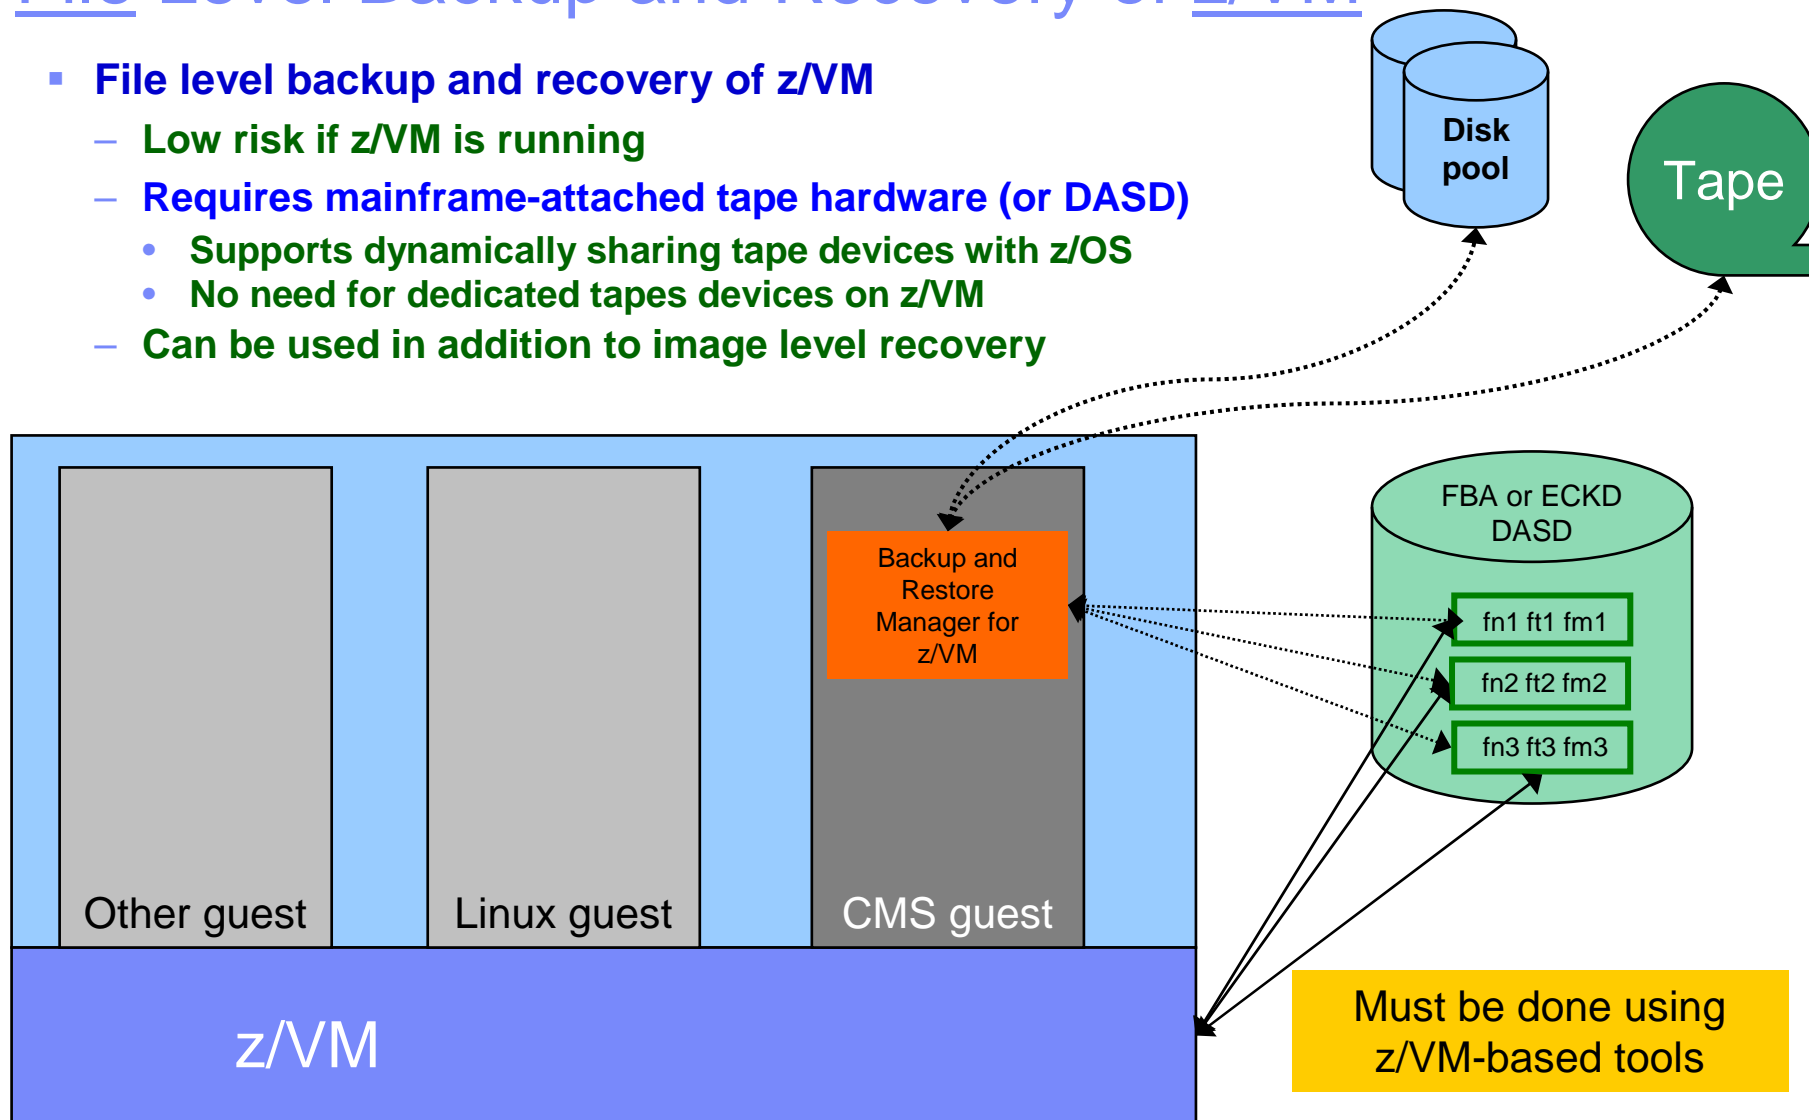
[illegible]

File level backup and recovery of z/VM

– Low risk if z/VM is running

– Requires mainframe-attached tape hardware (or DASD)

• Supports dynamically sharing tape devices with z/OS

• No need for dedicated tapes devices on z/VM

– Can be used in addition to image level recovery

Disk pool

Tape

Other guest

Linux guest

Backup and Restore Manager for z/VM

CMS guest

FBA or ECKD DASD

fn1 ft1 fm1

fn2 ft2 fm2

fn3 ft3 fm3

z/VM

Must be done using z/VM-based tools